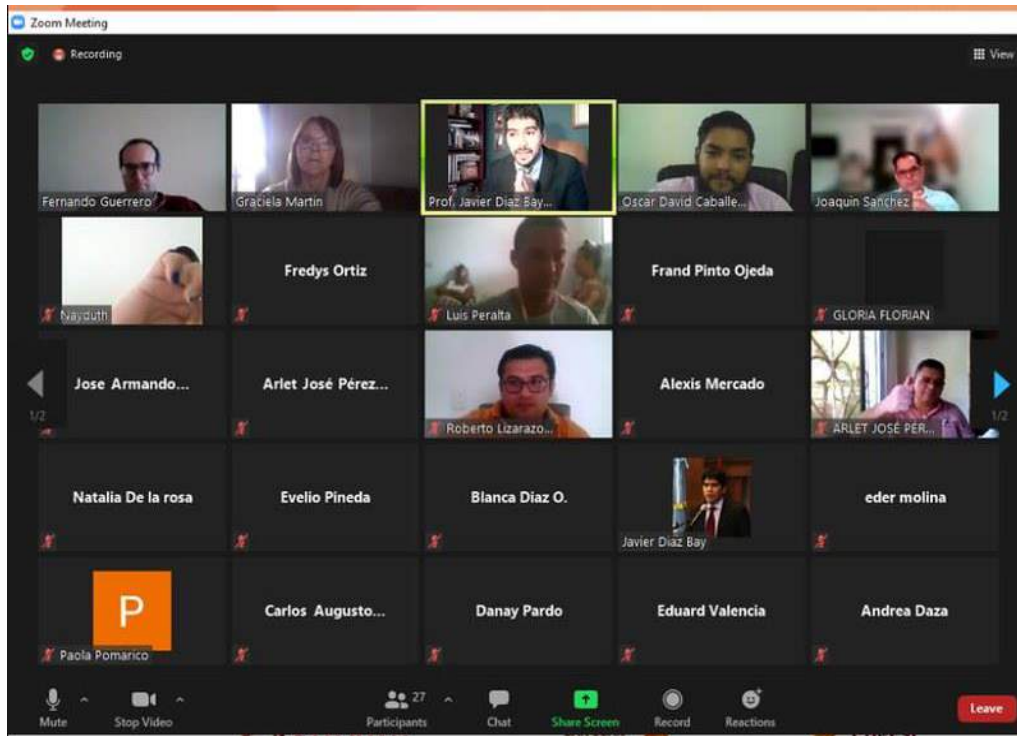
Zoom Meeting

Recording

View

Fernando Guerrero

Graciela Martin

Prof. Javier Diaz Bay...

Oscar David Caballe...

Joaquin Sanchez

Nayduth

Fredys Ortiz

Luis Peralta

Frand Pinto Ojeda

GLORIA FLORIAN

Jose Armando...

Arlet José Pérez...

Roberto Lizarazo...

Alexis Mercado

ARLET JOSÉ PÉR...

1/2

1/2

Natalia De la rosa

Evelio Pineda

Blanca Diaz O.

Javier Diaz Bay

eder molina

P

Paola Pomarico

Carlos Augusto...

Danay Pardo

Eduard Valencia

Andrea Daza

Mute

Stop Video

27

Participants

Chat

Share Screen

Record

Reactions

Leave